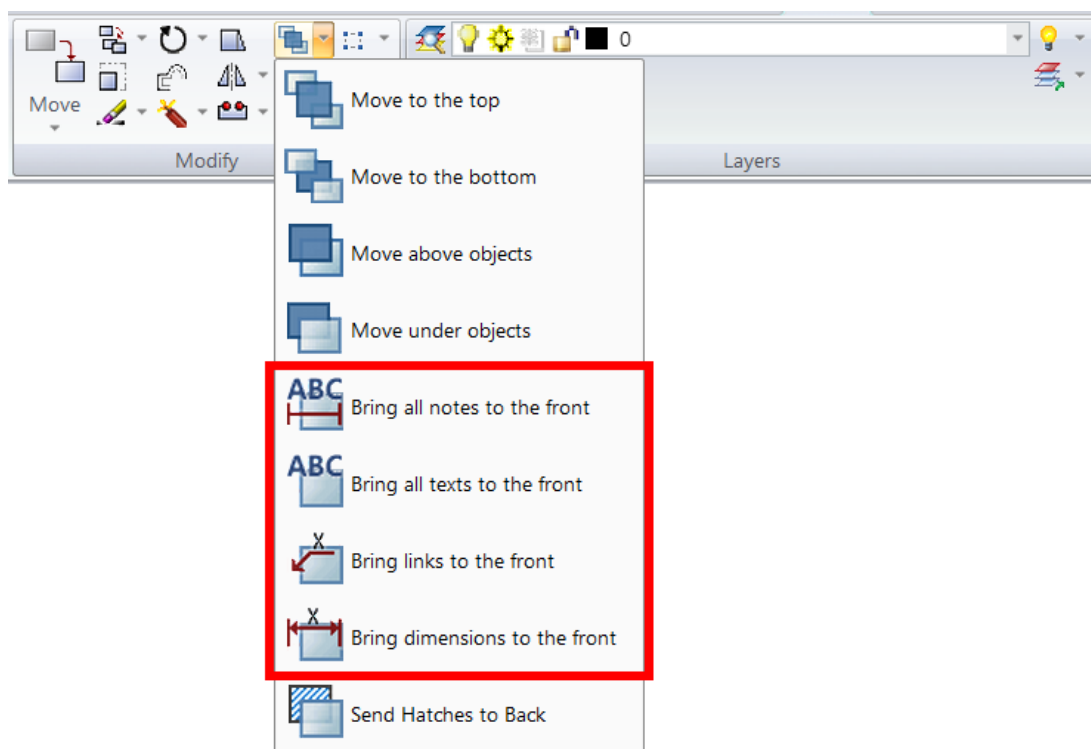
Move

Modify

0

Layers

Move to the top

Move to the bottom

Move above objects

Move under objects

ABC
Bring all notes to the front

ABC
Bring all texts to the front

Bring links to the front

Bring dimensions to the front

Send Hatches to Back